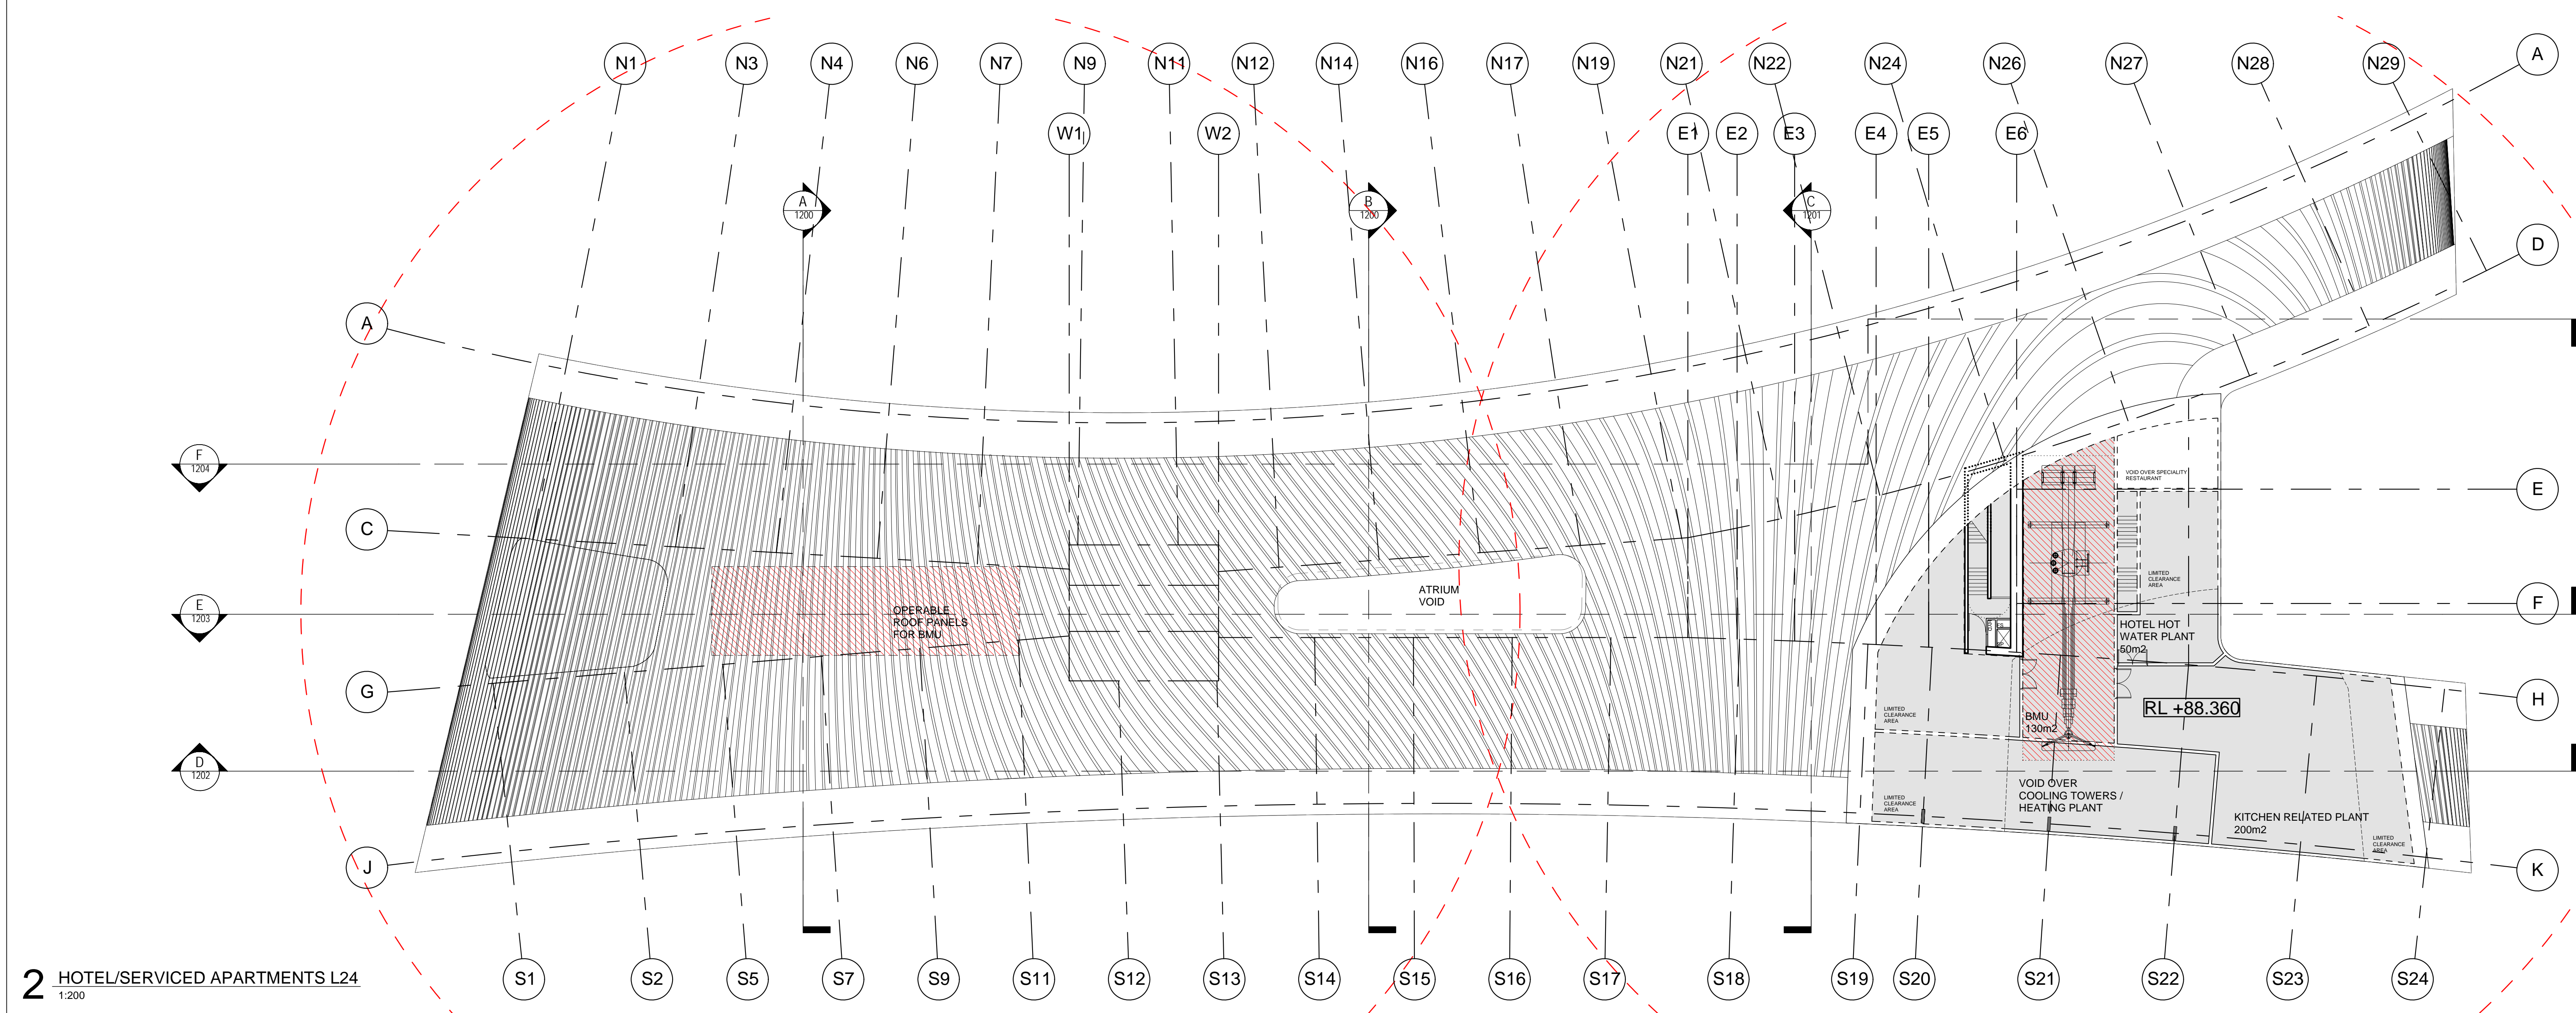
N1 N3 N4 N6 N7 N9 N11 N12 N14 N16 N17 N19 N21 N22 N24 N26 N27 N28 N29 A

W1 W2 E1 E2 E3 E4 E5 E6

A
1200

B
1200

C
1201

D

A

F
1204

C

E

E
1203

F

G

H

D
1202

J

K

OPERABLE ROOF PANELS FOR BMU

ATRIUM VOID

VOID OVER SPECIALITY RESTAURANT

LIMITED CLEARANCE AREA

HOTEL HOT WATER PLANT 50m2

RL +88.360

LIMITED CLEARANCE AREA

BMU 130m2

VOID OVER COOLING TOWERS / HEATING PLANT

LIMITED CLEARANCE AREA

KITCHEN RELATED PLANT 200m2

LIMITED CLEARANCE AREA

S1 S2 S5 S7 S9 S11 S12 S13 S14 S15 S16 S17 S18 S19 S20 S21 S22 S23 S24

2 HOTEL/SERVICED APARTMENTS L24
1:200